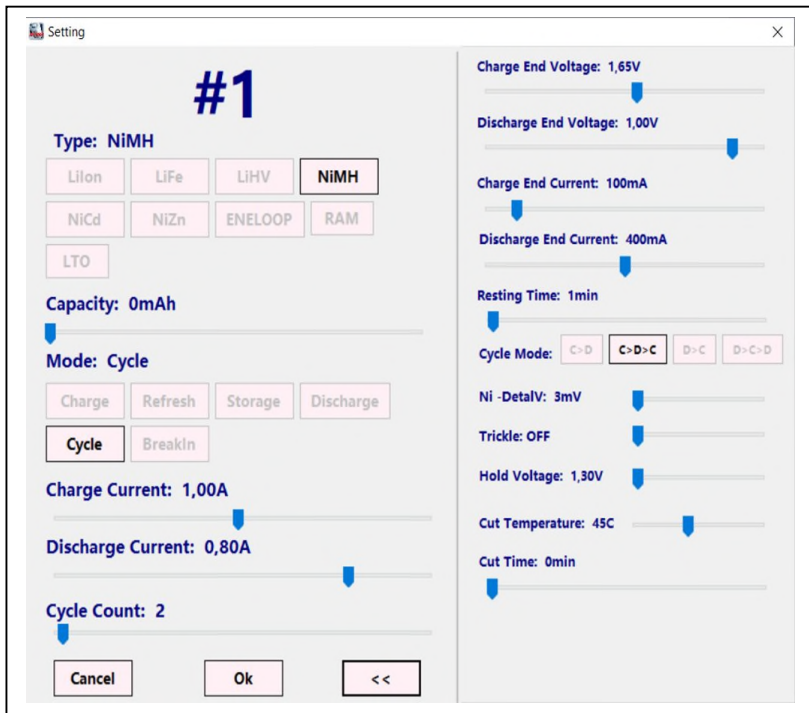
Setting

#1

Type: NiMH

LiIon LiFe LiHV NiMH
NiCd NiZn ENELOOP RAM
LTO

Capacity: 0mAh

Mode: Cycle

Charge Refresh Storage Discharge
Cycle BreakIn

Charge Current: 1,00A

Discharge Current: 0,80A

Cycle Count: 2

Cancel Ok <<

Charge End Voltage: 1,65V

Discharge End Voltage: 1,00V

Charge End Current: 100mA

Discharge End Current: 400mA

Resting Time: 1min

Cycle Mode: C>D C>D>C D>C D>C>D

Ni -DetalV: 3mV

Trickle: OFF

Hold Voltage: 1,30V

Cut Temperature: 45C

Cut Time: 0min